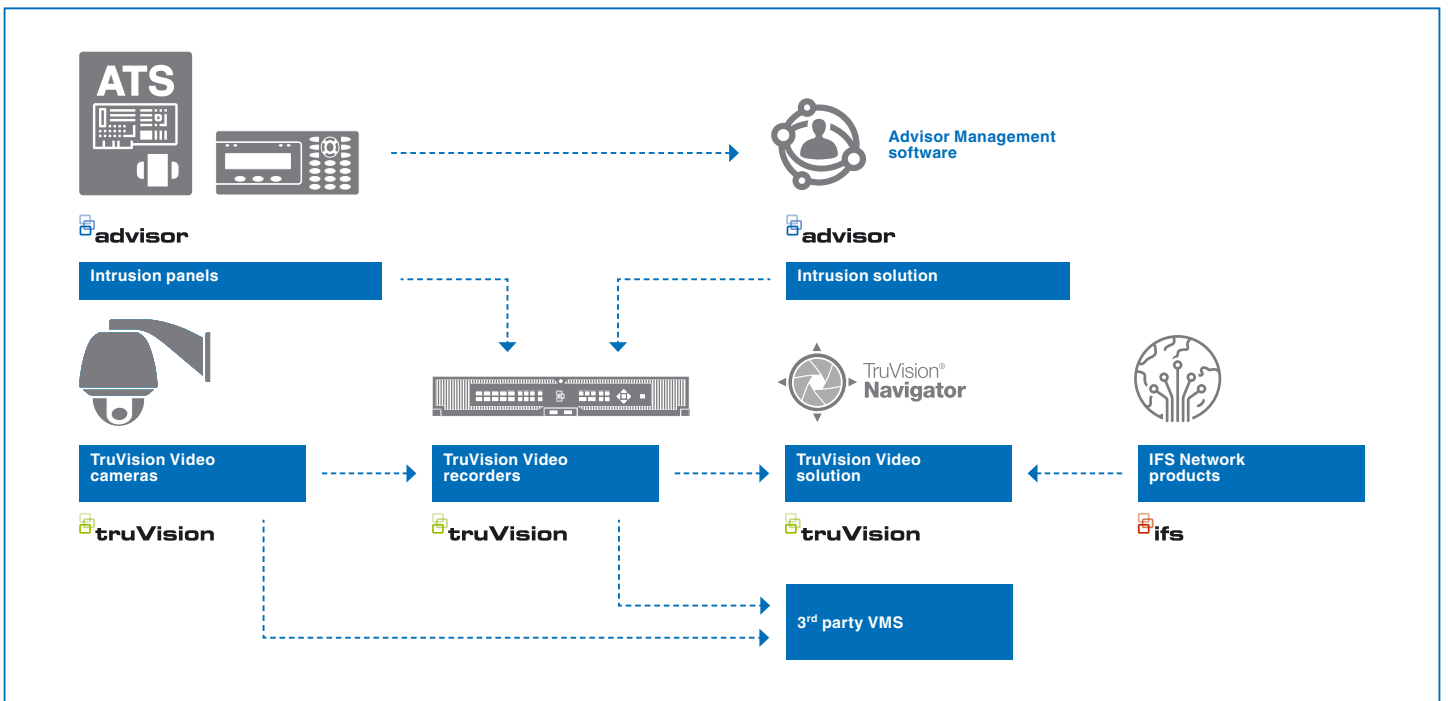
ATS

Advisor Management software

advisor

Intrusion panels

advisor

Intrusion solution

TruVision® Navigator

TruVision Video cameras

TruVision Video recorders

TruVision Video solution

IFS Network products

truVision

truVision

truVision

ifs

3$^{rd}$ party VMS